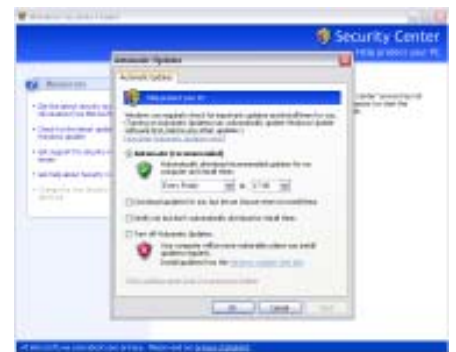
Security Center
Help protect your PC

Resources

Automatic Updates

Automatic Updates

Help protect your PC

Automatic (recommended)

Every Friday at 17:00

Turn off Automatic Updates.

OK Cancel Apply